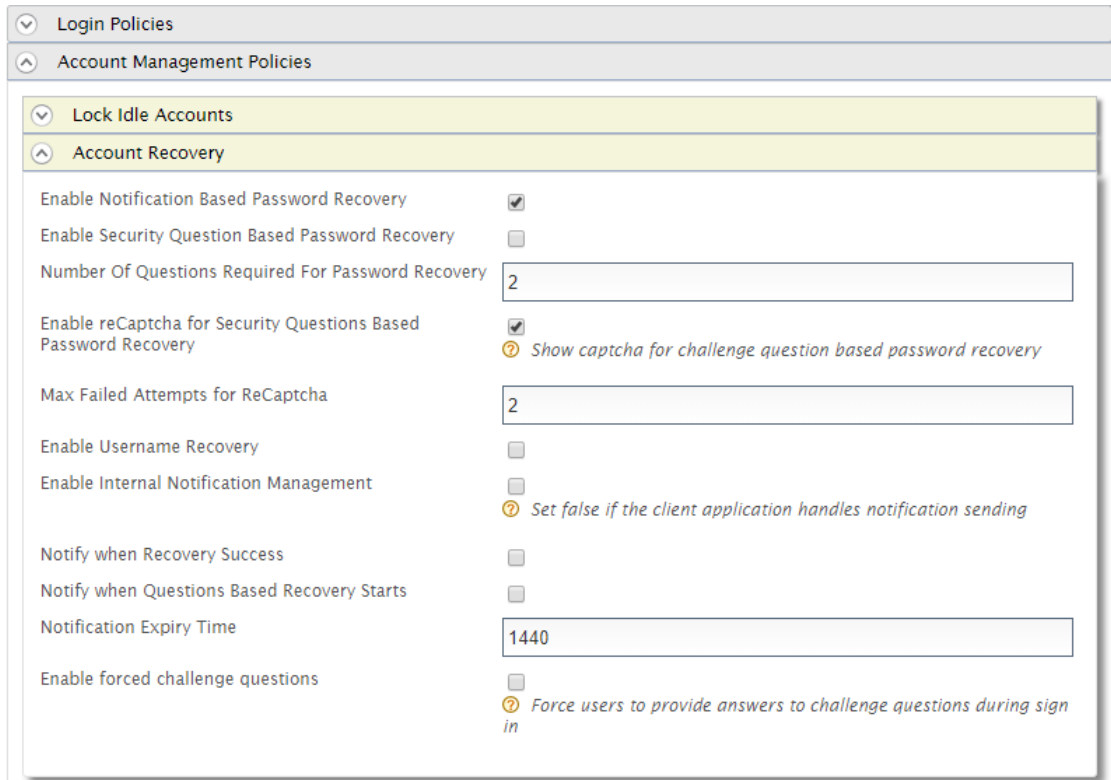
Login Policies

Account Management Policies

Lock Idle Accounts

Account Recovery

Enable Notification Based Password Recovery

Enable Security Question Based Password Recovery

Number Of Questions Required For Password Recovery 2

Enable reCaptcha for Security Questions Based Password Recovery

Show captcha for challenge question based password recovery

Max Failed Attempts for ReCaptcha 2

Enable Username Recovery

Enable Internal Notification Management

Set false if the client application handles notification sending

Notify when Recovery Success

Notify when Questions Based Recovery Starts

Notification Expiry Time 1440

Enable forced challenge questions

Force users to provide answers to challenge questions during sign in